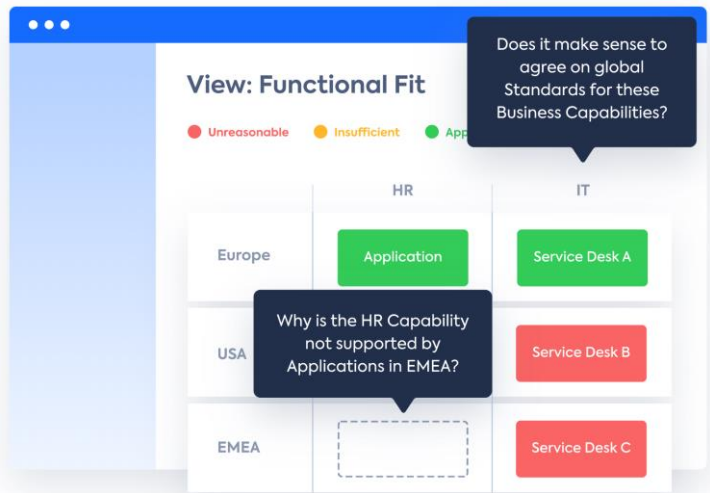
View: Functional Fit

Unreasonable Insufficient App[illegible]

Does it make sense to agree on global Standards for these Business Capabilities?

| | HR | IT |
|---|---|---|
| Europe | Application | Service Desk A |
| USA | | Service Desk B |
| EMEA | | Service Desk C |

Why is the HR Capability not supported by Applications in EMEA?